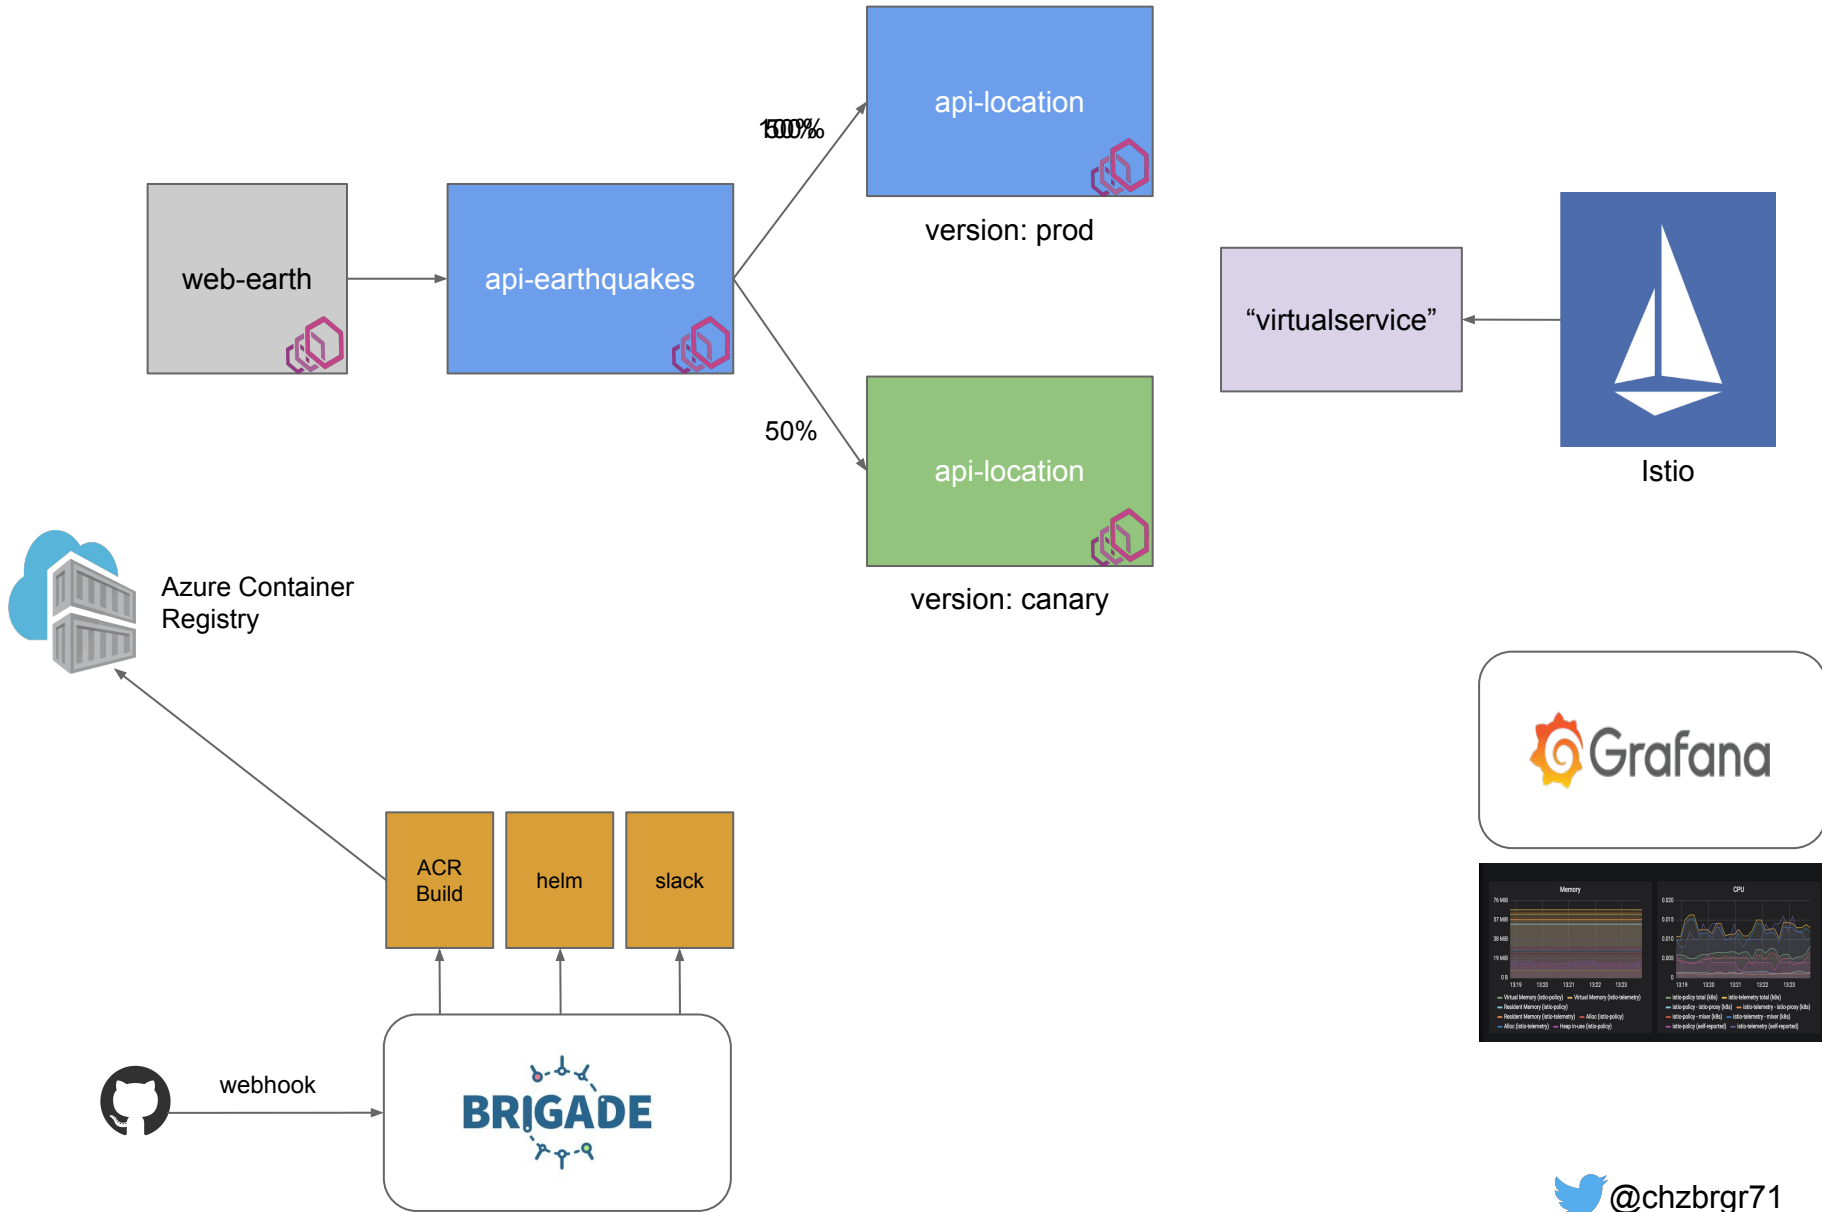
web-earth

api-earthquakes

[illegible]

api-location

version: prod

50%

api-location

version: canary

"virtualservice"

Istio

Azure Container Registry

ACR Build

helm

slack

webhook

BRIGADE

Grafana

Memory

CPU

@chzbrgr71